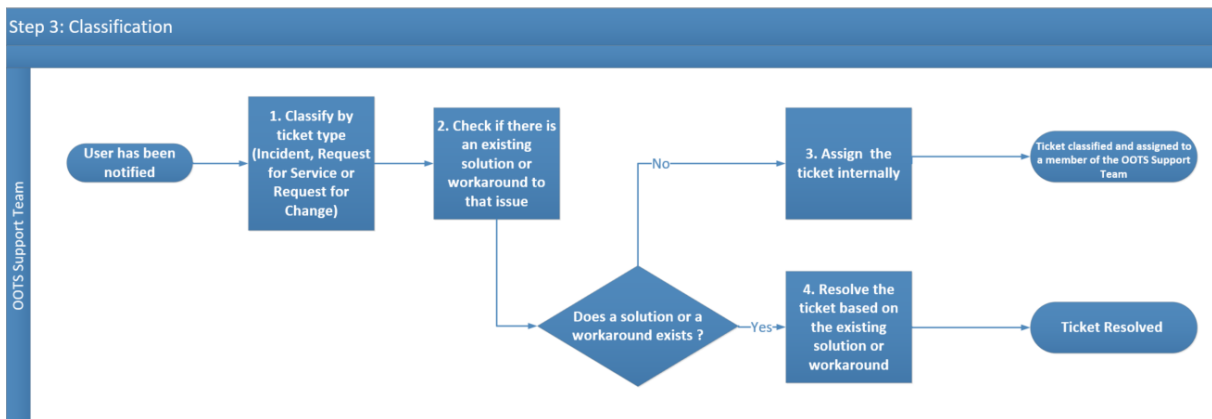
Step 3: Classification

OOTS Support Team

User has been notified

1. Classify by ticket type (Incident, Request for Service or Request for Change)

2. Check if there is an existing solution or workaround to that issue

Does a solution or a workaround exists ?

No

3. Assign the ticket internally

Ticket classified and assigned to a member of the OOTS Support Team

Yes

4. Resolve the ticket based on the existing solution or workaround

Ticket Resolved